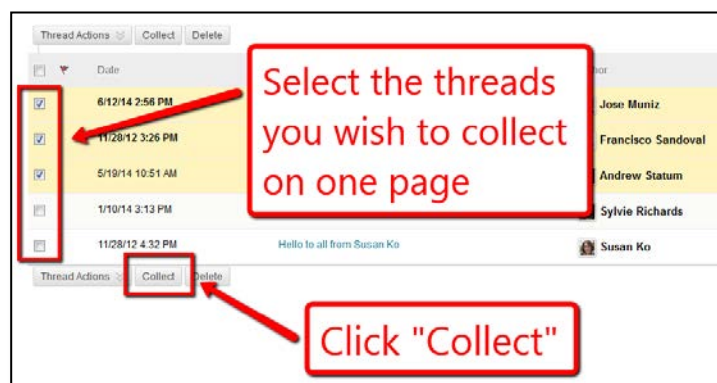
Thread Actions Collect Delete

Date

6/12/14 2:56 PM

11/28/12 3:26 PM

5/19/14 10:51 AM

1/10/14 3:13 PM

11/28/12 4:32 PM

Select the threads you wish to collect on one page

hor

Jose Muniz

Francisco Sandoval

Andrew Statum

Sylvie Richards

Hello to all from Susan Ko

Susan Ko

Thread Actions Collect Delete

Click "Collect"